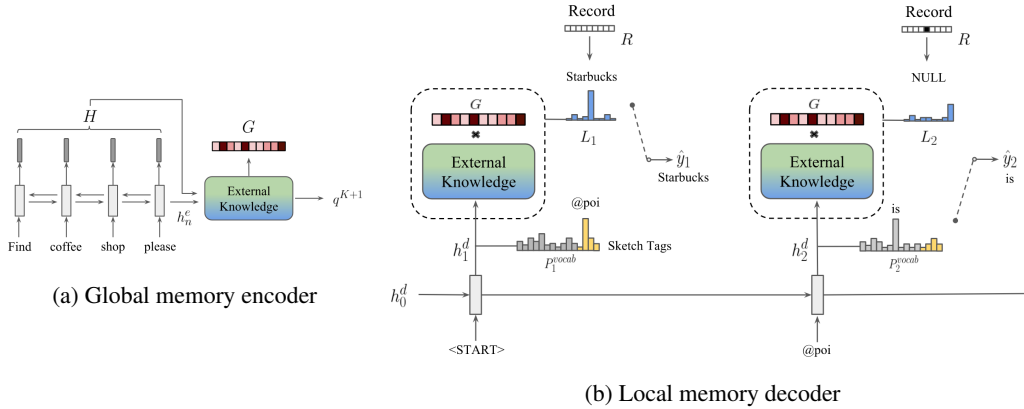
$H$

$G$

External Knowledge

$h_n^e$

$q^{K+1}$

Find coffee shop please

(a) Global memory encoder

Record

$R$

Starbucks

$G$

✖

External Knowledge

$L_1$

$\hat{y}_1$

Starbucks

@poi

$h_1^d$

Sketch Tags

$P_1^{vocab}$

$h_0^d$

<START>

Record

$R$

NULL

$G$

✖

External Knowledge

$L_2$

$\hat{y}_2$

is

is

$h_2^d$

$P_2^{vocab}$

@poi

(b) Local memory decoder